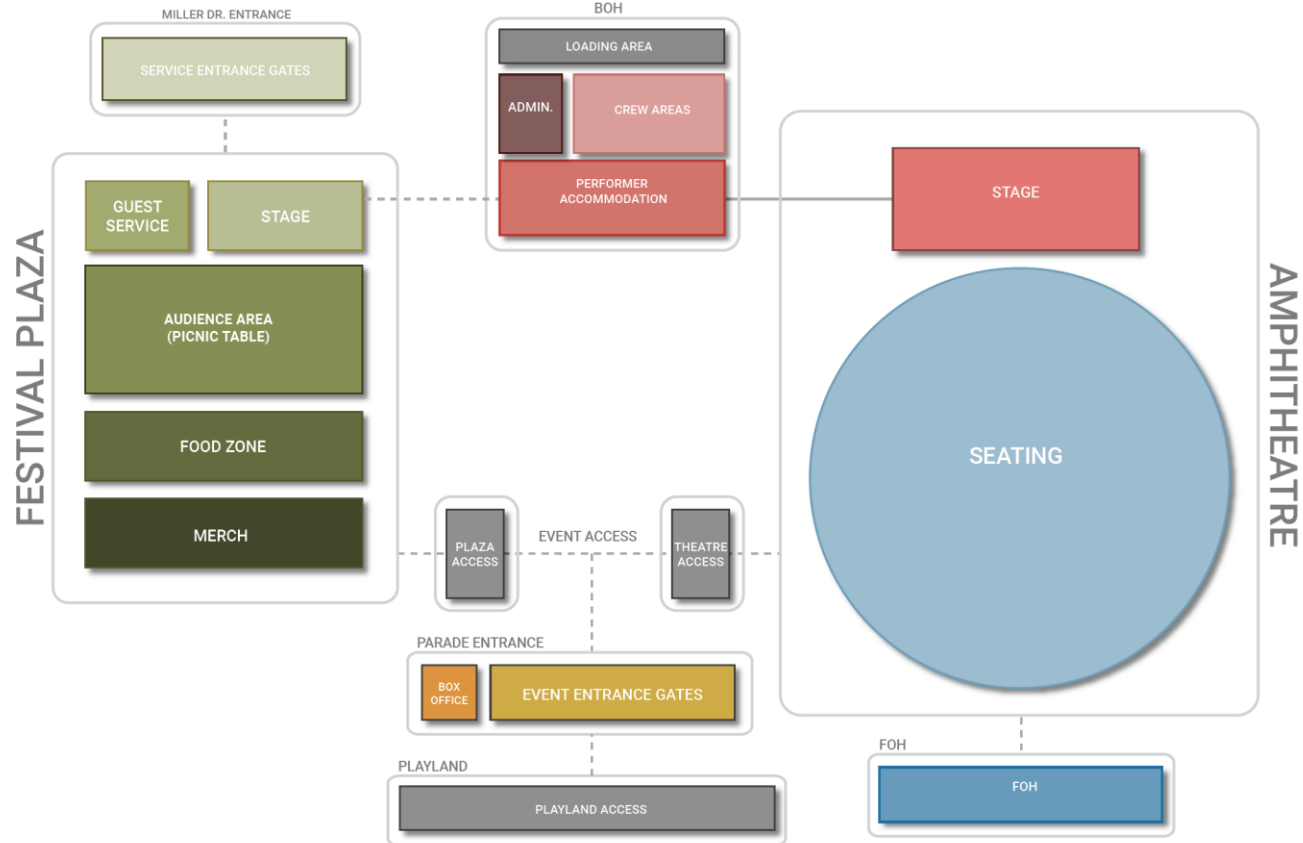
MILLER DR. ENTRANCE

SERVICE ENTRANCE GATES

BOH

LOADING AREA

ADMIN.

CREW AREAS

PERFORMER ACCOMMODATION

FESTIVAL PLAZA

GUEST SERVICE

STAGE

AUDIENCE AREA (PICNIC TABLE)

FOOD ZONE

MERCH

AMPHITHEATRE

STAGE

SEATING

PLAZA ACCESS

EVENT ACCESS

THEATRE ACCESS

PARADE ENTRANCE

BOX OFFICE

EVENT ENTRANCE GATES

PLAYLAND

PLAYLAND ACCESS

FOH

FOH